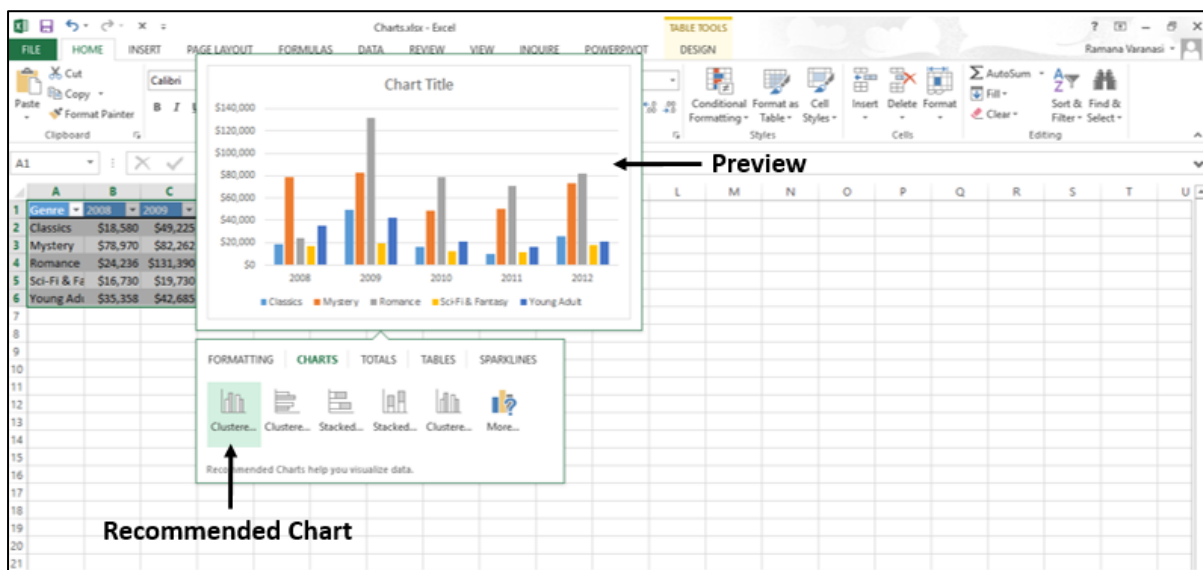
Charts.xlsx - Excel

TABLE TOOLS

? – ✕

FILE HOME INSERT PAGE LAYOUT FORMULAS DATA REVIEW VIEW INQUIRE POWERPIVOT DESIGN

Ramana Varanasi

Cut
Copy
Paste
Format Painter
Clipboard

Calibri

B I

Conditional Formatting
Format as Table
Cell Styles
Styles

Insert Delete Format
Cells

AutoSum
Fill
Clear
Sort & Filter
Find & Select
Editing

A1

Chart Title

$140,000
$120,000
$100,000
$80,000
$60,000
$40,000
$20,000
$0

2008 2009 2010 2011 2012

Classics Mystery Romance Sci-Fi & Fantasy Young Adult

Preview

| | A | B | C |
|---|---|---|---|
| 1 | Genre | 2008 | 2009 |
| 2 | Classics | $18,580 | $49,225 |
| 3 | Mystery | $78,970 | $82,262 |
| 4 | Romance | $24,236 | $131,390 |
| 5 | Sci-Fi & Fa | $16,730 | $19,730 |
| 6 | Young Adu | $35,358 | $42,685 |

L M N O P Q R S T U

FORMATTING CHARTS TOTALS TABLES SPARKLINES

Clustere... Clustere... Stacked... Stacked... Clustere... More...

Recommended Charts help you visualize data.

Recommended Chart

7 8 9 10 11 12 13 14 15 16 17 18 19 20 21